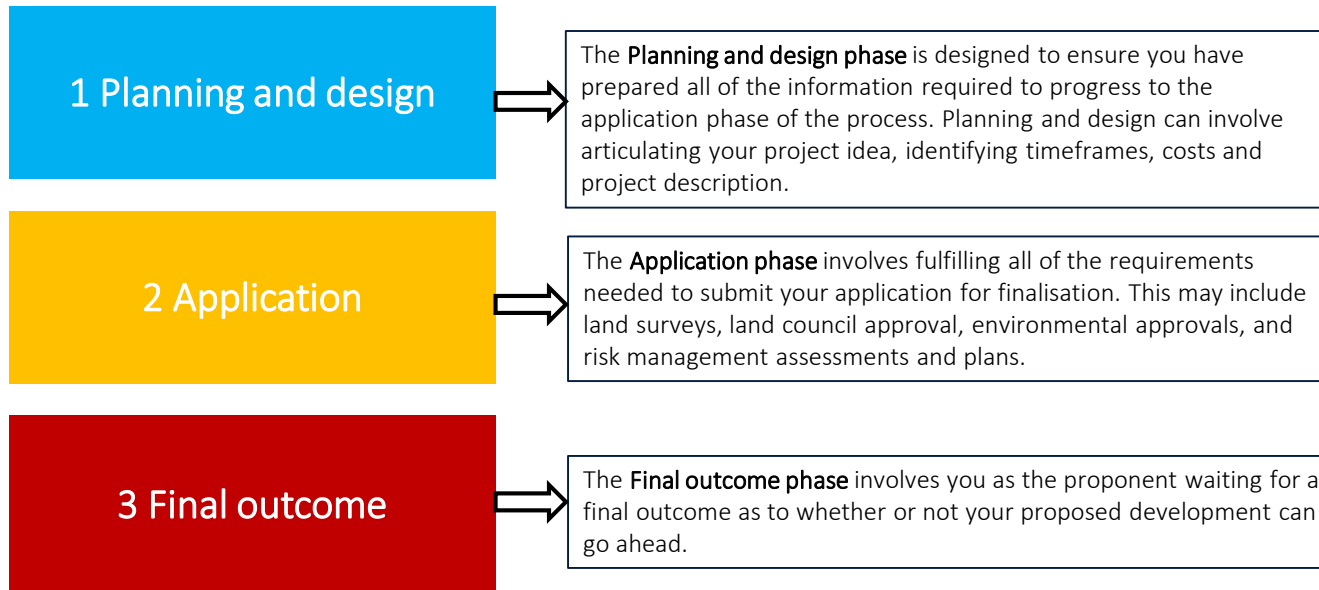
1 Planning and design

The Planning and design phase is designed to ensure you have prepared all of the information required to progress to the application phase of the process. Planning and design can involve articulating your project idea, identifying timeframes, costs and project description.

2 Application

The Application phase involves fulfilling all of the requirements needed to submit your application for finalisation. This may include land surveys, land council approval, environmental approvals, and risk management assessments and plans.

3 Final outcome

The Final outcome phase involves you as the proponent waiting for a final outcome as to whether or not your proposed development can go ahead.